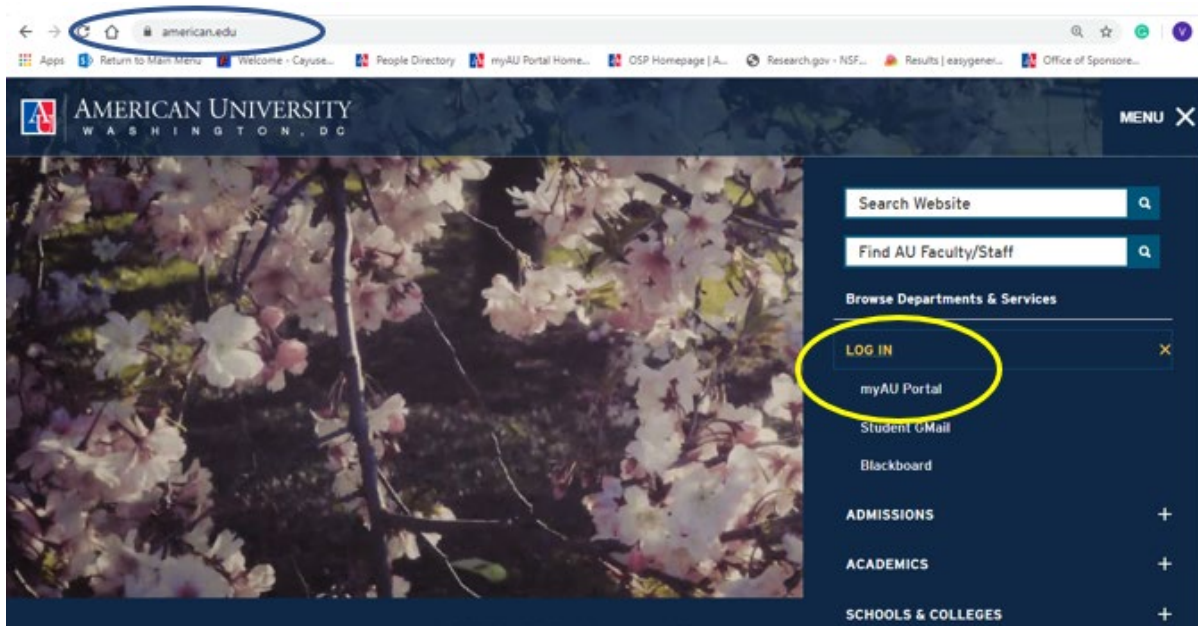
american.edu

Apps Return to Main Menu Welcome - Cayuse... People Directory myAU Portal Home... OSP Homepage | A... Research.gov - NSF... Results | easygener... Office of Sponsore...

AMERICAN UNIVERSITY
WASHINGTON, DC

MENU

Search Website

Find AU Faculty/Staff

Browse Departments & Services

LOG IN

myAU Portal

Student GMail

Blackboard

ADMISSIONS

ACADEMICS

SCHOOLS & COLLEGES